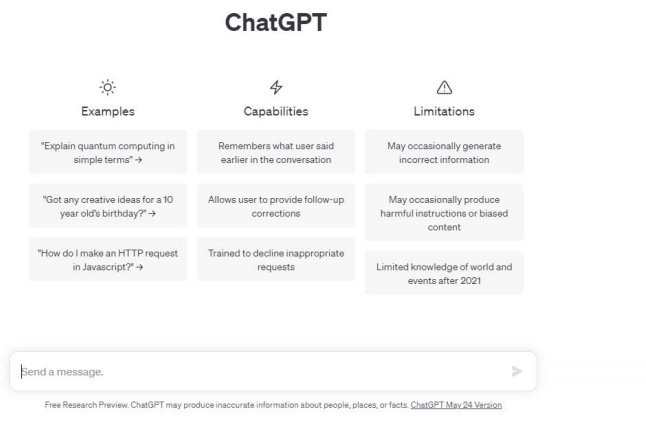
ChatGPT

Examples

"Explain quantum computing in simple terms" →

"Got any creative ideas for a 10 year old's birthday?" →

"How do I make an HTTP request in Javascript?" →

Capabilities

Remembers what user said earlier in the conversation

Allows user to provide follow-up corrections

Trained to decline inappropriate requests

Limitations

May occasionally generate incorrect information

May occasionally produce harmful instructions or biased content

Limited knowledge of world and events after 2021

Send a message.

Free Research Preview. ChatGPT may produce inaccurate information about people, places, or facts. ChatGPT May 24 Version